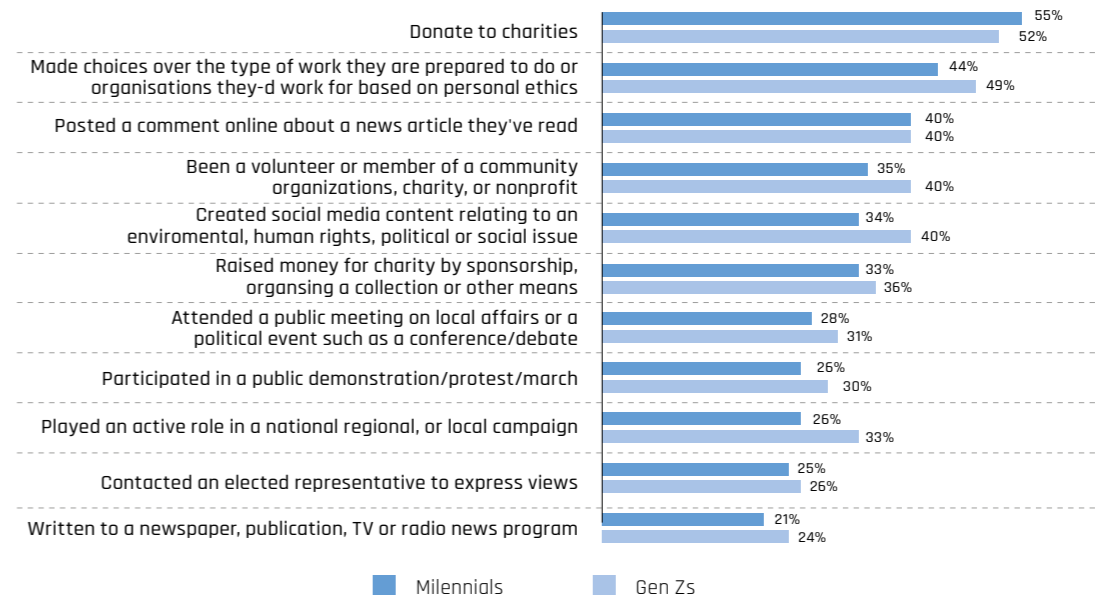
| | Milennials | Gen Zs |
|---|---|---|
| Donate to charities | 55% | 52% |
| Made choices over the type of work they are prepared to do or organisations they-d work for based on personal ethics | 44% | 49% |
| Posted a comment online about a news article they've read | 40% | 40% |
| Been a volunteer or member of a community organizations, charity, or nonprofit | 35% | 40% |
| Created social media content relating to an enviromental, human rights, political or social issue | 34% | 40% |
| Raised money for charity by sponsorship, organsing a collection or other means | 33% | 36% |
| Attended a public meeting on local affairs or a political event such as a conference/debate | 28% | 31% |
| Participated in a public demonstration/protest/march | 26% | 30% |
| Played an active role in a national regional, or local campaign | 26% | 33% |
| Contacted an elected representative to express views | 25% | 26% |
| Written to a newspaper, publication, TV or radio news program | 21% | 24% |

Milennials

Gen Zs